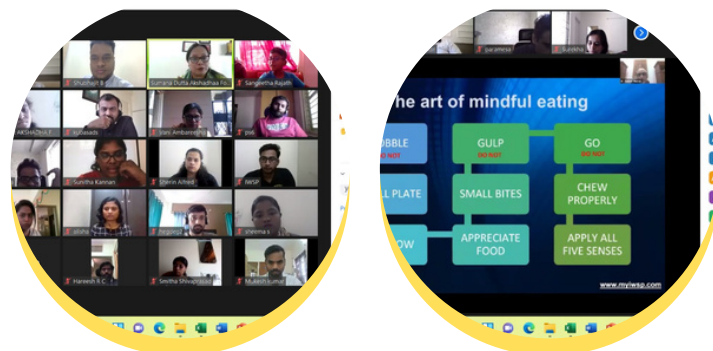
Shubham B
Sumana Dutta Akshadhaa Fo
Sangeetha Rajath
AKSHATA K
Kalasada
Vani Ambarnegha
Sunitha Kannan
Shirin Alfredi
WESP
allisha
Jagamn
shreema s
Hareesh K C
Smitha Shivaprasad
Mukesh Kumar

Suresha

The art of mindful eating
GOBBLE
GULP
DO NOT
GO
DO NOT
SMALL PLATE
SMALL BITES
CHEW PROPERLY
SLOW
APPRECIATE FOOD
APPLY ALL FIVE SENSES
www.mylwsp.com